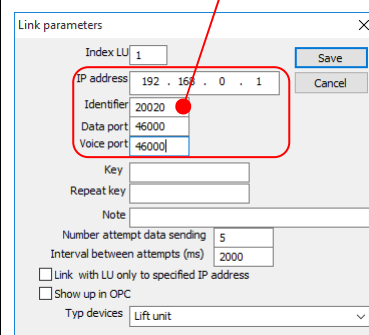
Link parameters

Index LU 1

IP address 192 . 168 . 0 . 1

Identifier 20020

Data port 46000

Voice port 46000

Key

Repeat key

Note

Number attempt data sending 5

Interval between attempts (ms) 2000

Link with LU only to specified IP address

Show up in OPC

Typ devices Lift unit

Save

Cancel